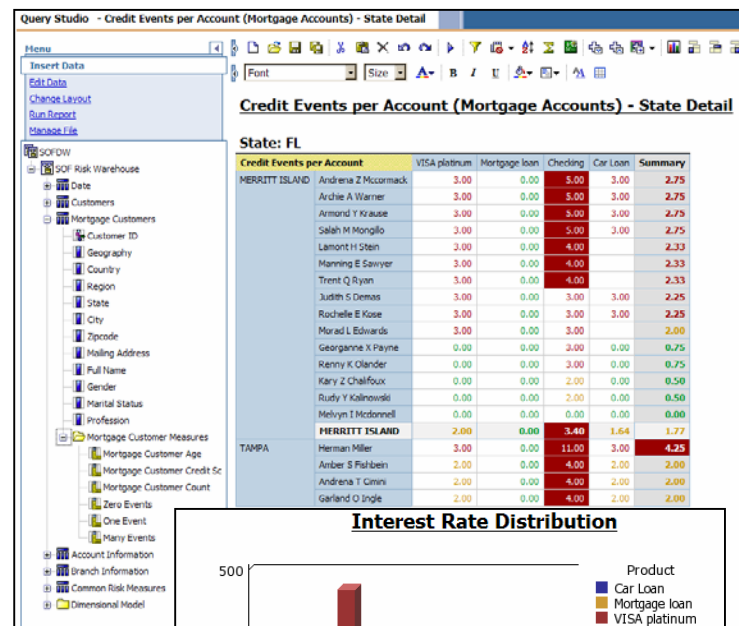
Query Studio - Credit Events per Account (Mortgage Accounts) - State Detail

Menu
Insert Data
Edit Data
Change Layout
Run Report
Manage File

SOFDW
SOF Risk Warehouse
Date
Customers
Mortgage Customers
Customer ID
Geography
Country
Region
State
City
Zipcode
Mailing Address
Full Name
Gender
Marital Status
Profession
Mortgage Customer Measures
Mortgage Customer Age
Mortgage Customer Credit Sc
Mortgage Customer Count
Zero Events
One Event
Many Events
Account Information
Branch Information
Common Risk Measures
Dimensional Model

Font
Size

Credit Events per Account (Mortgage Accounts) - State Detail

State: FL

| Credit Events per Account | | VISA platinum | Mortgage loan | Checking | Car Loan | Summary |
|---|---|---|---|---|---|---|
| MERRITT ISLAND | Andrena Z Mccormack | 3.00 | 0.00 | 5.00 | 3.00 | 2.75 |
| | Archie A Warner | 3.00 | 0.00 | 5.00 | 3.00 | 2.75 |
| | Armond Y Krause | 3.00 | 0.00 | 5.00 | 3.00 | 2.75 |
| | Salah M Mongillo | 3.00 | 0.00 | 5.00 | 3.00 | 2.75 |
| | Lamont H Stein | 3.00 | 0.00 | 4.00 | | 2.33 |
| | Manning E Sawyer | 3.00 | 0.00 | 4.00 | | 2.33 |
| | Trent Q Ryan | 3.00 | 0.00 | 4.00 | | 2.33 |
| | Judith S Demas | 3.00 | 0.00 | 3.00 | 3.00 | 2.25 |
| | Rochelle E Kose | 3.00 | 0.00 | 3.00 | 3.00 | 2.25 |
| | Morad L Edwards | 3.00 | 0.00 | 3.00 | | 2.00 |
| | Georganne X Payne | 0.00 | 0.00 | 3.00 | 0.00 | 0.75 |
| | Renny K Olander | 0.00 | 0.00 | 3.00 | 0.00 | 0.75 |
| | Kary Z Chalifoux | 0.00 | 0.00 | 2.00 | 0.00 | 0.50 |
| | Rudy Y Kalinowski | 0.00 | 0.00 | 2.00 | 0.00 | 0.50 |
| | Melvyn I Mcdonnell | 0.00 | 0.00 | 0.00 | 0.00 | 0.00 |
| | MERRITT ISLAND | 2.00 | 0.00 | 3.40 | 1.64 | 1.77 |
| TAMPA | Herman Miller | 3.00 | 0.00 | 11.00 | 3.00 | 4.25 |
| | Amber S Fishbein | 2.00 | 0.00 | 4.00 | | 2.00 |
| | Andrena T Cimini | 2.00 | 0.00 | 4.00 | | 2.00 |
| | Garland O Ingle | 2.00 | 0.00 | 4.00 | | 2.00 |

Interest Rate Distribution
500
Product
Car Loan
Mortgage loan
VISA platinum